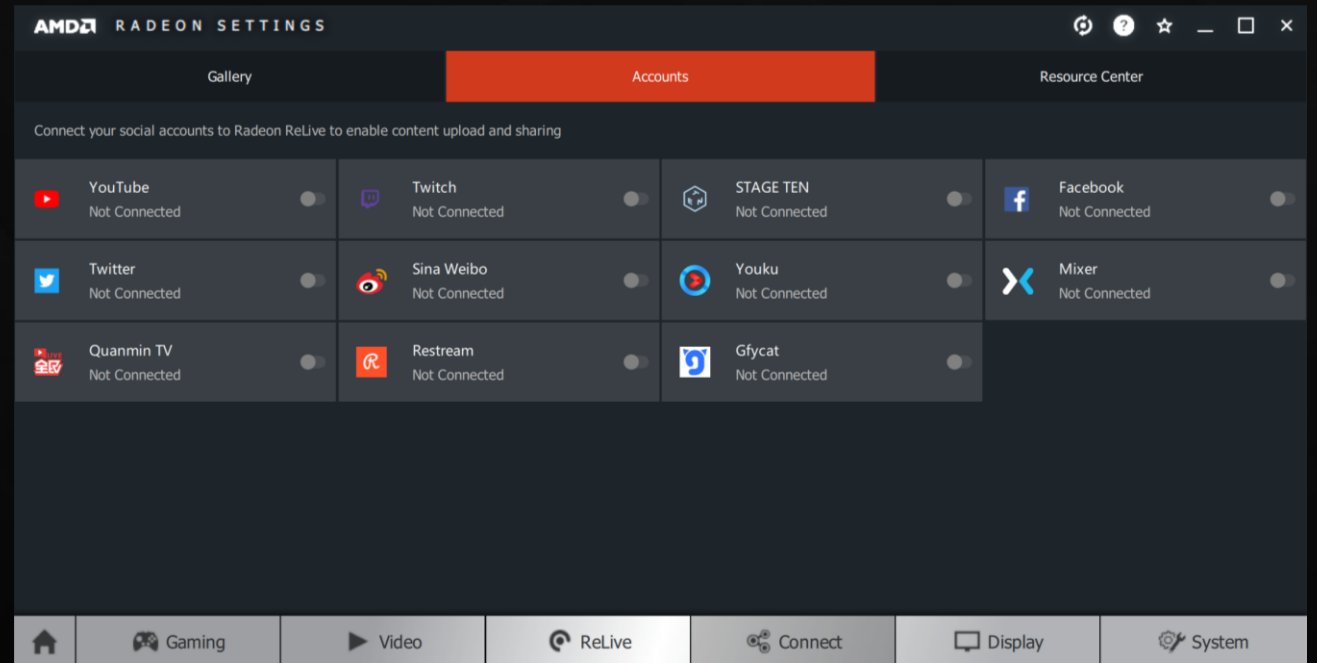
AMD RADEON SETTINGS

Gallery
Accounts
Resource Center

Connect your social accounts to Radeon ReLive to enable content upload and sharing

YouTube
Not Connected

Twitch
Not Connected

STAGE TEN
Not Connected

Facebook
Not Connected

Twitter
Not Connected

Sina Weibo
Not Connected

Youku
Not Connected

Mixer
Not Connected

Quanmin TV
Not Connected

Restream
Not Connected

Gfycat
Not Connected

Gaming
Video
ReLive
Connect
Display
System